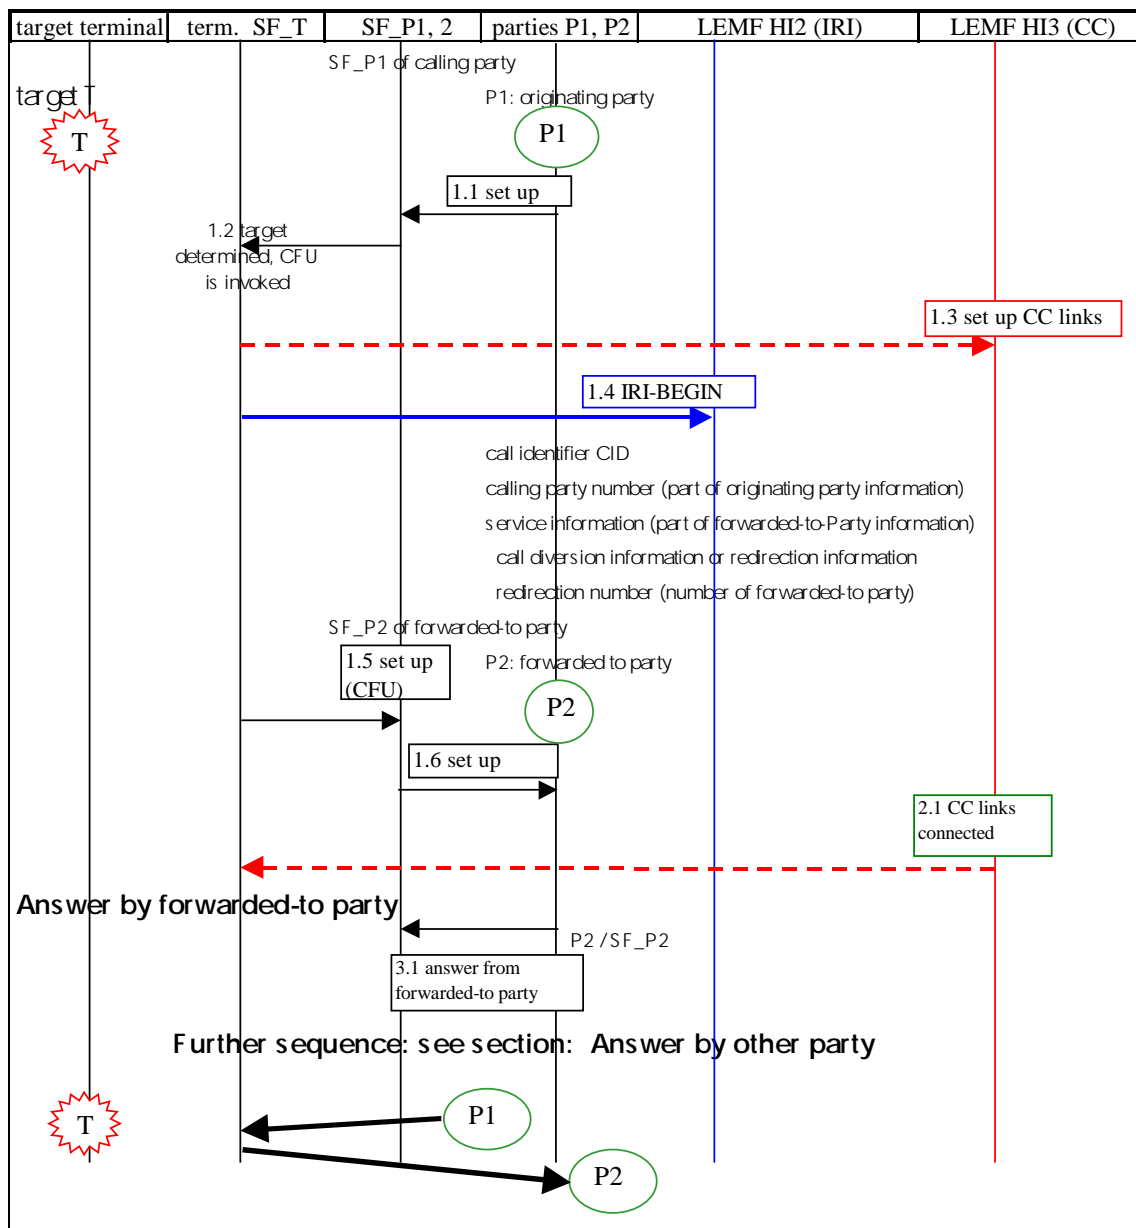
| target terminal | term. SF_T | SF_P1, 2 | parties P1, P2 | LEMF HI2 (IRI) | LEMF HI3 (CC) |
|---|---|---|---|---|---|

SF_P1 of calling party

target T

P1: originating party

T

P1

1.1 set up

1.2 target determined, CFU is invoked

1.3 set up CC links

1.4 IRI-BEGIN

call identifier CID

calling party number (part of originating party information)

service information (part of forwarded-to-Party information)

call diversion information or redirection information

redirection number (number of forwarded-to party)

SF_P2 of forwarded-to party

1.5 set up (CFU)

P2: forwarded to party

P2

1.6 set up

2.1 CC links connected

Answer by forwarded-to party

P2 / SF_P2

3.1 answer from forwarded-to party

Further sequence: see section: Answer by other party

T

P1

P2